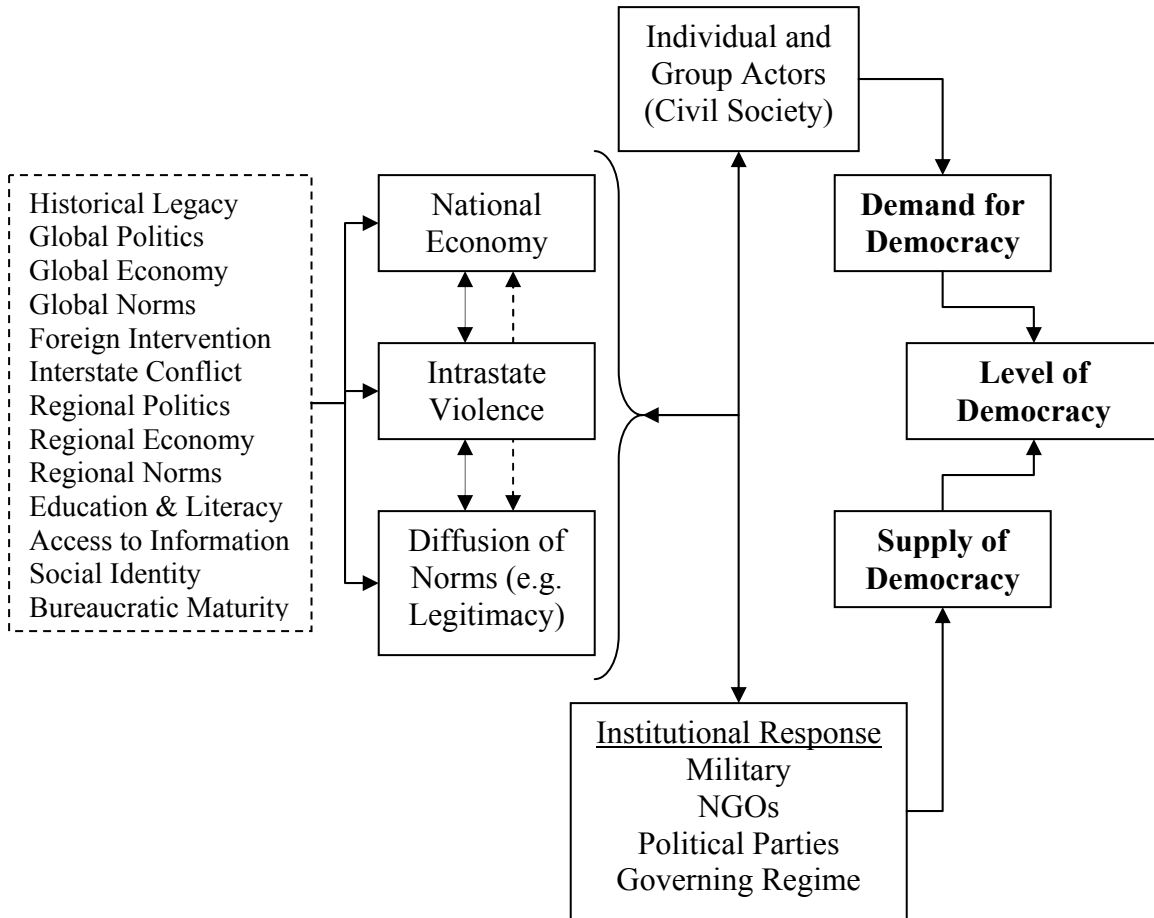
Historical Legacy
Global Politics
Global Economy
Global Norms
Foreign Intervention
Interstate Conflict
Regional Politics
Regional Economy
Regional Norms
Education & Literacy
Access to Information
Social Identity
Bureaucratic Maturity

National Economy

Intrastate Violence

Diffusion of Norms (e.g. Legitimacy)

Individual and Group Actors (Civil Society)

Demand for Democracy

Level of Democracy

Supply of Democracy

Institutional Response
Military
NGOs
Political Parties
Governing Regime